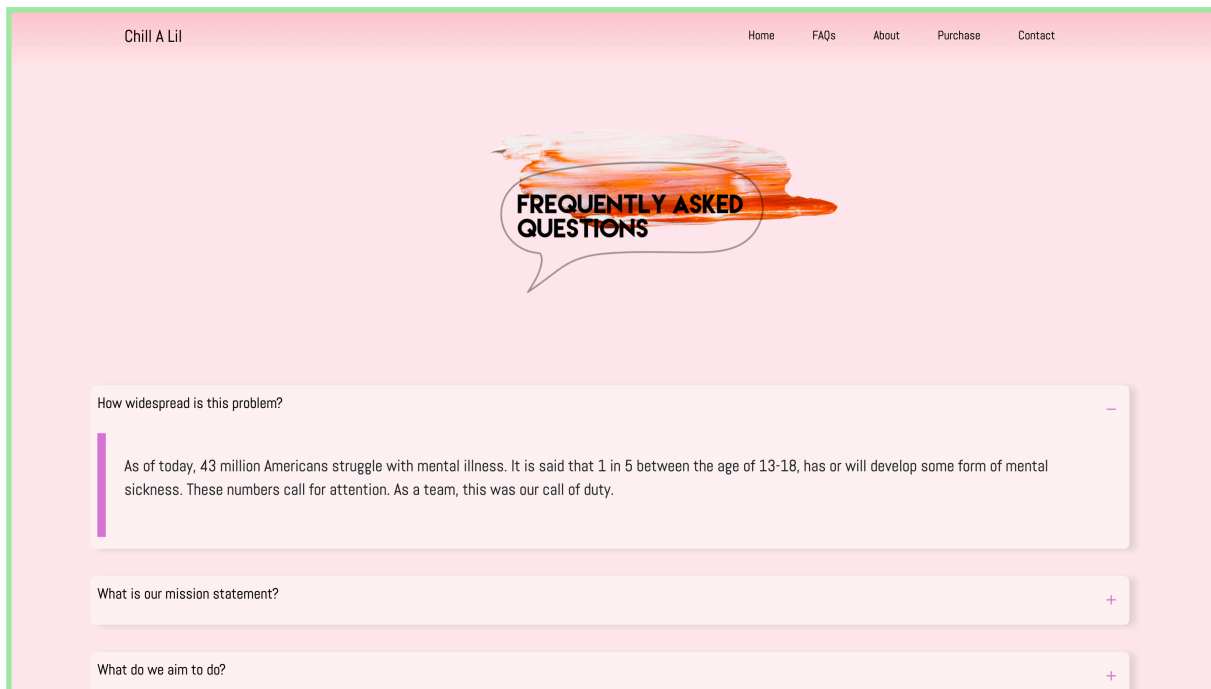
Chill A Lil

Home FAQs About Purchase Contact

FREQUENTLY ASKED QUESTIONS

How widespread is this problem?

−

As of today, 43 million Americans struggle with mental illness. It is said that 1 in 5 between the age of 13-18, has or will develop some form of mental sickness. These numbers call for attention. As a team, this was our call of duty.

What is our mission statement?

+

What do we aim to do?

+